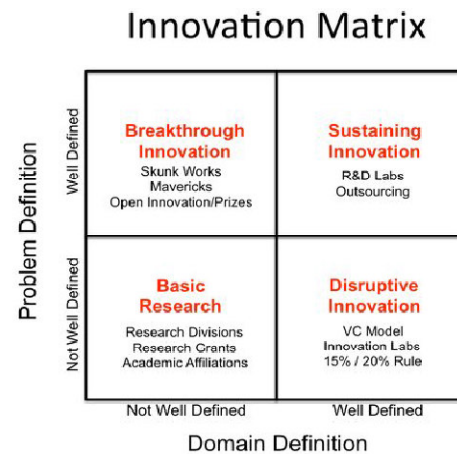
Innovation Matrix

Problem Definition

Well Defined

Breakthrough Innovation
Skunk Works
Mavericks
Open Innovation/Prizes

Sustaining Innovation
R&D Labs
Outsourcing

Not Well Defined

Basic Research
Research Divisions
Research Grants
Academic Affiliations

Disruptive Innovation
VC Model
Innovation Labs
15% / 20% Rule

Not Well Defined

Well Defined

Domain Definition